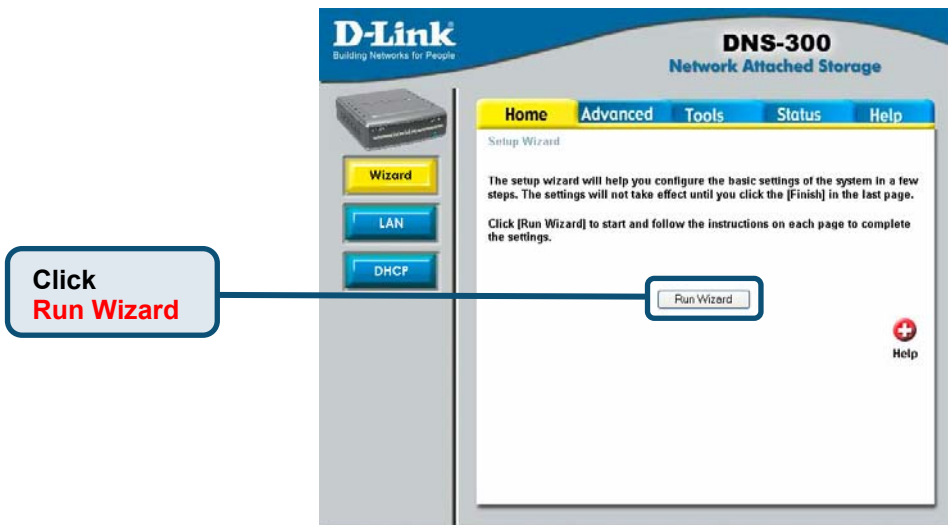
D-Link
Building Networks for People

DNS-300
Network Attached Storage

Home Advanced Tools Status Help

Wizard
LAN
DHCP

Setup Wizard

The setup wizard will help you configure the basic settings of the system in a few steps. The settings will not take effect until you click the [Finish] in the last page.

Click [Run Wizard] to start and follow the instructions on each page to complete the settings.

Click
Run Wizard

Run Wizard

Help